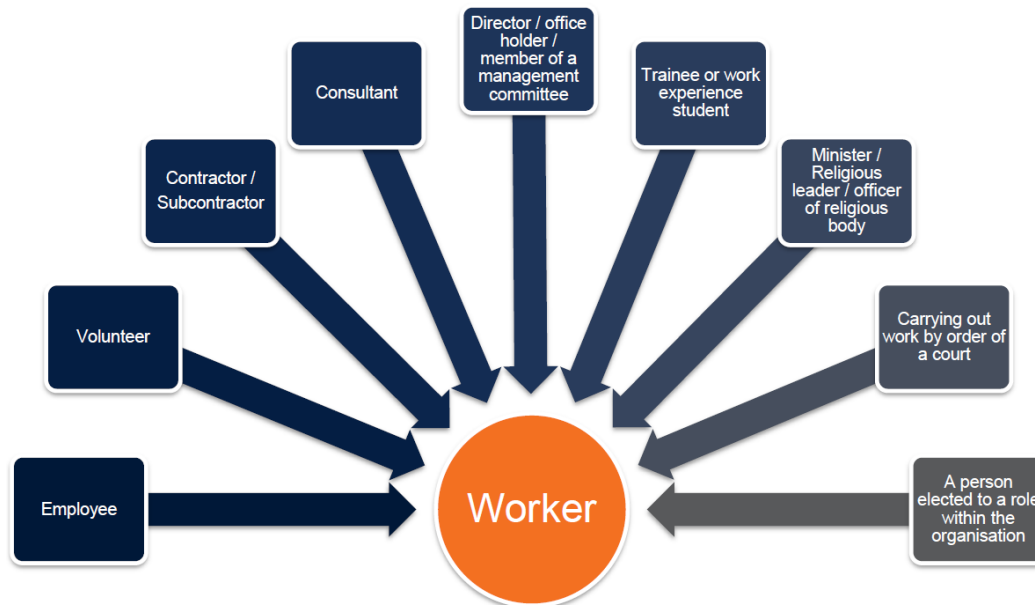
Employee

Volunteer

Contractor / Subcontractor

Consultant

Director / office holder / member of a management committee

Trainee or work experience student

Minister / Religious leader / officer of religious body

Carrying out work by order of a court

A person elected to a role within the organisation

Worker